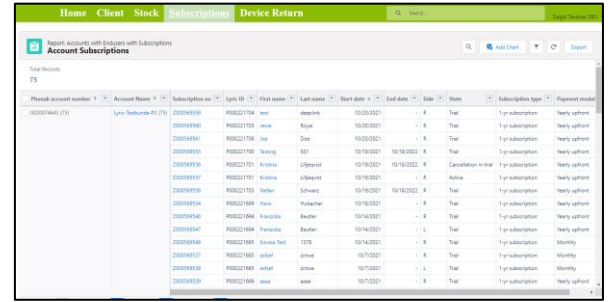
Home Client Stock Subscriptions Device Return

Q Search

Tayni Testuse DE

Report: Accounts with Endusers with Subscriptions
Account Subscriptions

Add Chart

Export

Total Records
75

| Phonak account number | Account Name | Subscription no | Lyric ID | First name | Last name | Start date | End date | Side | State | Subscription type | Payment model |
|---|---|---|---|---|---|---|---|---|---|---|---|
| 0020074643 (75) | Lyric-Testkunde #3 (75) | Z000569539 | P000221704 | test | deeplink | 10/20/2021 | - | R | Trial | 1-yr subscription | Yearly upfront |
| | | Z000569560 | P000221703 | Jesse | Royal | 10/20/2021 | - | R | Trial | 1-yr subscription | Yearly upfront |
| | | Z000569561 | P000221706 | Joe | Doe | 10/20/2021 | - | R | Trial | 1-yr subscription | Yearly upfront |
| | | Z000569555 | P000221700 | Testing | 501 | 10/18/2021 | 10/18/2022 | R | Trial | 1-yr subscription | Yearly upfront |
| | | Z000569556 | P000221701 | Kristina | Liljeqvist | 10/18/2021 | 10/18/2022 | R | Cancellation in trial | 1-yr subscription | Yearly upfront |
| | | Z000569557 | P000221701 | Kristina | Liljeqvist | 10/18/2021 | - | R | Active | 1-yr subscription | Yearly upfront |
| | | Z000569558 | P000221703 | Stefan | Schwarz | 10/18/2021 | 10/18/2022 | R | Trial | 1-yr subscription | Yearly upfront |
| | | Z000569554 | P000221699 | Hans | Hubacher | 10/18/2021 | - | R | Trial | 1-yr subscription | Yearly upfront |
| | | Z000569546 | P000221694 | Franziska | Beutler | 10/14/2021 | - | R | Trial | 1-yr subscription | Yearly upfront |
| | | Z000569547 | P000221694 | Franziska | Beutler | 10/14/2021 | - | L | Trial | 1-yr subscription | Yearly upfront |
| | | Z000569548 | P000221695 | Smoke Test | 1378 | 10/14/2021 | - | R | Trial | 1-yr subscription | Monthly |
| | | Z000569537 | P000221685 | asfsef | aitive | 10/7/2021 | - | R | Trial | 1-yr subscription | Monthly |
| | | Z000569538 | P000221685 | asfsef | aitive | 10/7/2021 | - | L | Trial | 1-yr subscription | Yearly upfront |
| | | Z000569539 | P000221686 | asaa | aaaa | 10/7/2021 | - | R | Trial | 1-yr subscription | Yearly upfront |